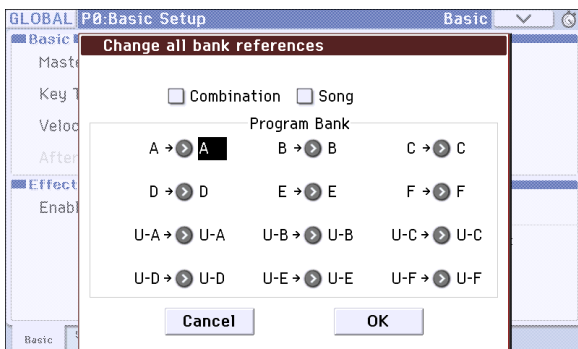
GLOBAL P0:Basic Setup Basic

Basic

Maste

Key T

Veloc

After

Effect

Enabl

Basic

Change all bank references

Combination Song

Program Bank

A → A B → B C → C

D → D E → E F → F

U-A → U-A U-B → U-B U-C → U-C

U-D → U-D U-E → U-E U-F → U-F

Cancel OK